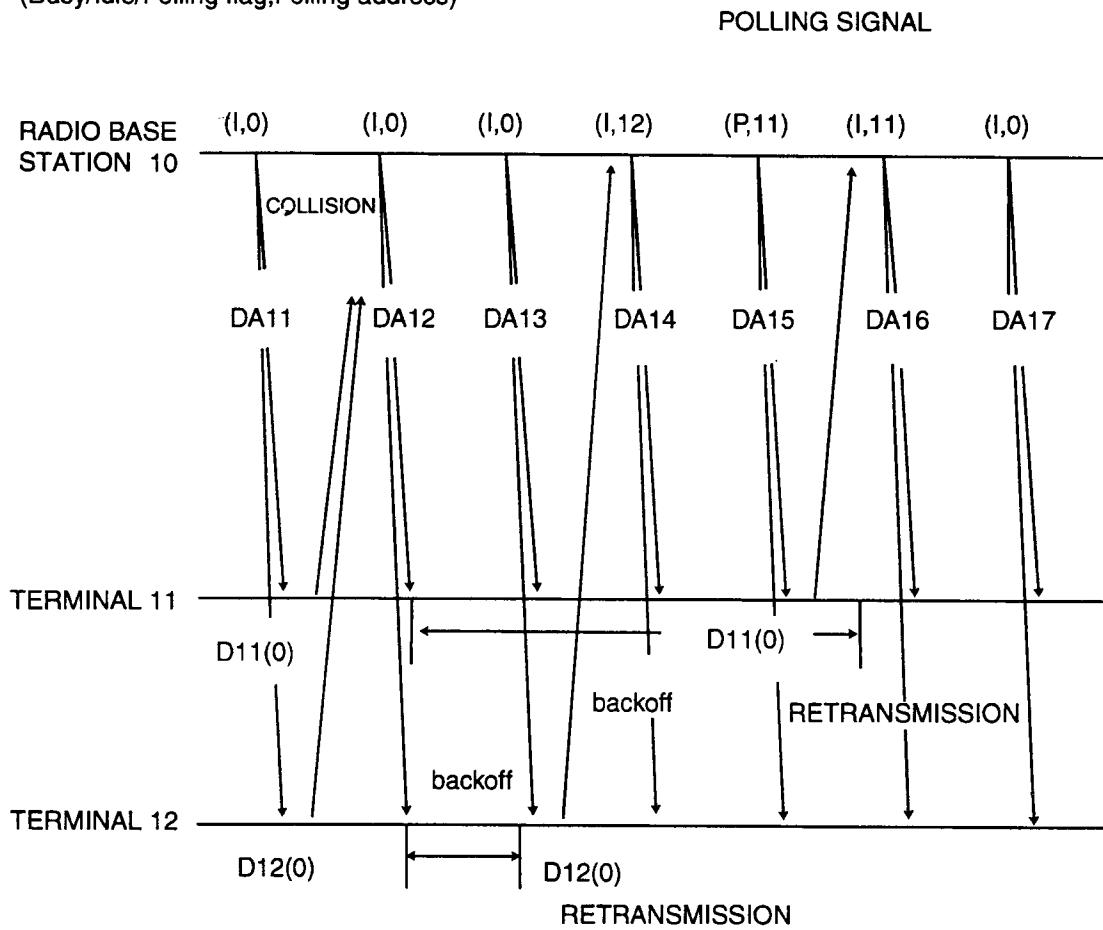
(Busy/idle/Polling flag,Polling address)

POLLING SIGNAL

RADIO BASE STATION 10

(I,0) (I,0) (I,0) (I,12) (P,11) (I,11) (I,0)

COLLISION

DA11 DA12 DA13 DA14 DA15 DA16 DA17

TERMINAL 11

D11(0)

D11(0)

backoff

RETRANSMISSION

backoff

TERMINAL 12

D12(0)

D12(0)

RETRANSMISSION